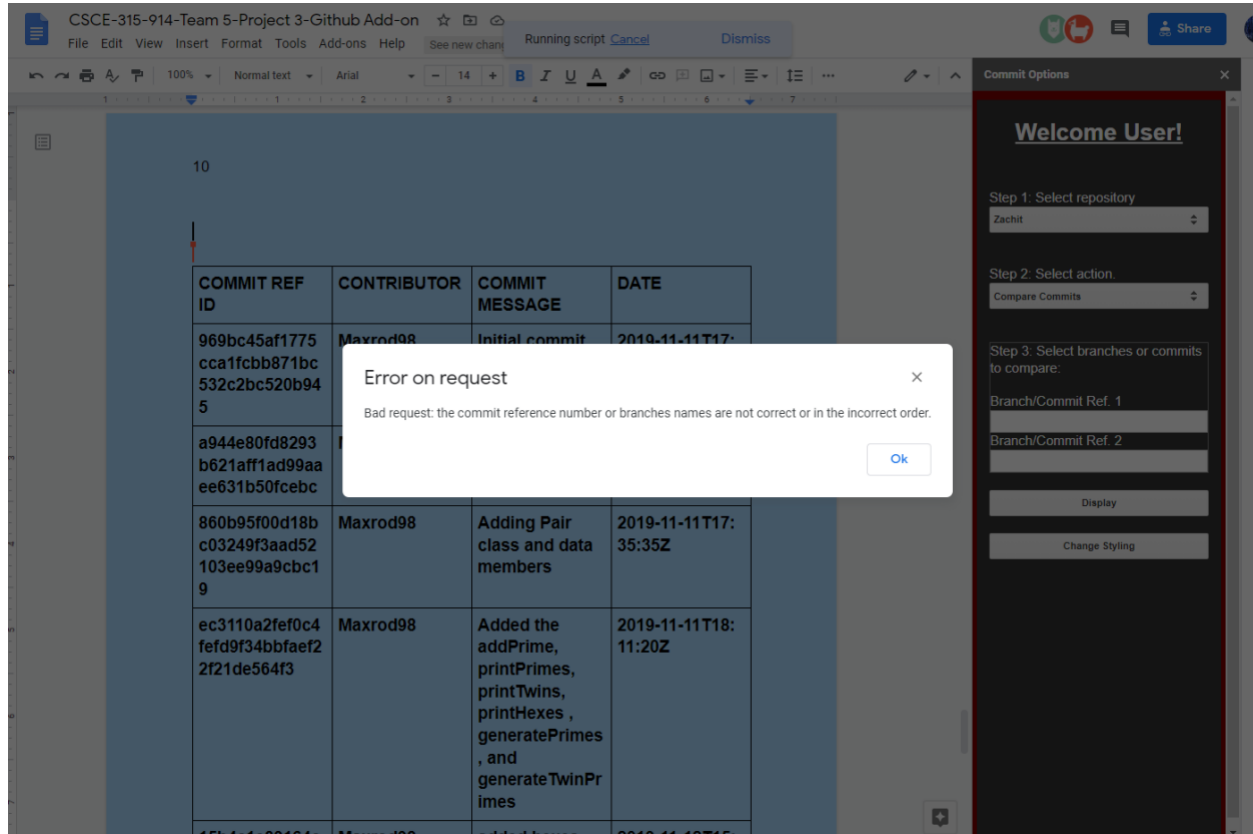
CSCE-315-914-Team 5-Project 3-Github Add-on

File Edit View Insert Format Tools Add-ons Help See new chang

Running script Cancel Dismiss

Share

100% Normal text Arial 14 B I U A

Commit Options ×

10

| COMMIT REF ID | CONTRIBUTOR | COMMIT MESSAGE | DATE |
|---|---|---|---|
| 969bc45af1775cca1fcbb871bc532c2bc520b945 | Maxrod98 | Initial commit | 2019-11-11T17: |
| a944e80fd8293b621aff1ad99aaee631b50fcebc | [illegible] | | |
| 860b95f00d18bc03249f3aad52103ee99a9cbc19 | Maxrod98 | Adding Pair class and data members | 2019-11-11T17:35:35Z |
| ec3110a2fef0c4fefd9f34bbfaef22f21de564f3 | Maxrod98 | Added the addPrime, printPrimes, printTwins, printHexes , generatePrimes , and generateTwinPrimes | 2019-11-11T18:11:20Z |
| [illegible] | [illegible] | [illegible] | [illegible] |

Error on request ×

Bad request: the commit reference number or branches names are not correct or in the incorrect order.

Ok

Welcome User!

Step 1: Select repository

Zachit

Step 2: Select action.

Compare Commits

Step 3: Select branches or commits to compare:

Branch/Commit Ref. 1

Branch/Commit Ref. 2

Display

Change Styling